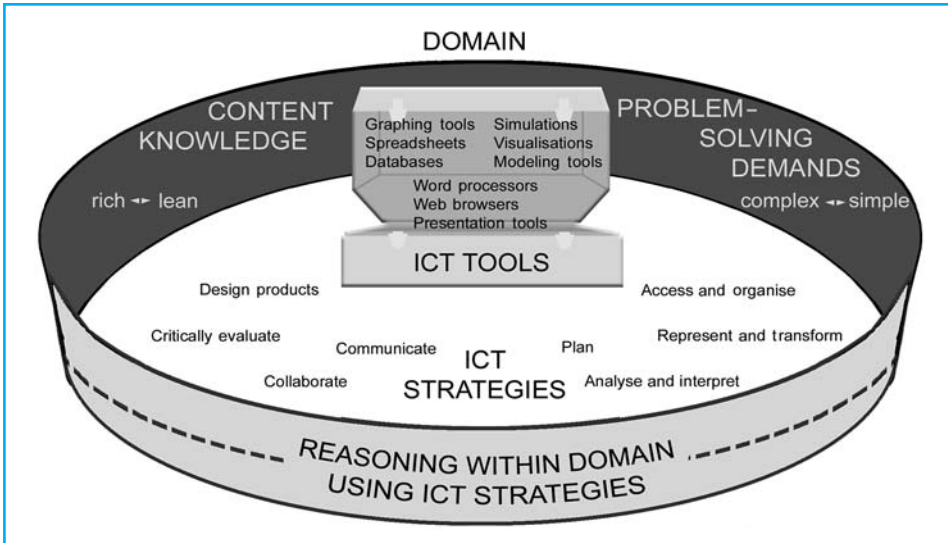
DOMAIN

CONTENT KNOWLEDGE

rich ◄► lean

PROBLEM-SOLVING DEMANDS

complex ◄► simple

Graphing tools
Spreadsheets
Databases

Simulations
Visualisations
Modeling tools

Word processors
Web browsers
Presentation tools

ICT TOOLS

Design products

Access and organise

Critically evaluate

Represent and transform

Communicate

ICT STRATEGIES

Plan

Collaborate

Analyse and interpret

REASONING WITHIN DOMAIN USING ICT STRATEGIES